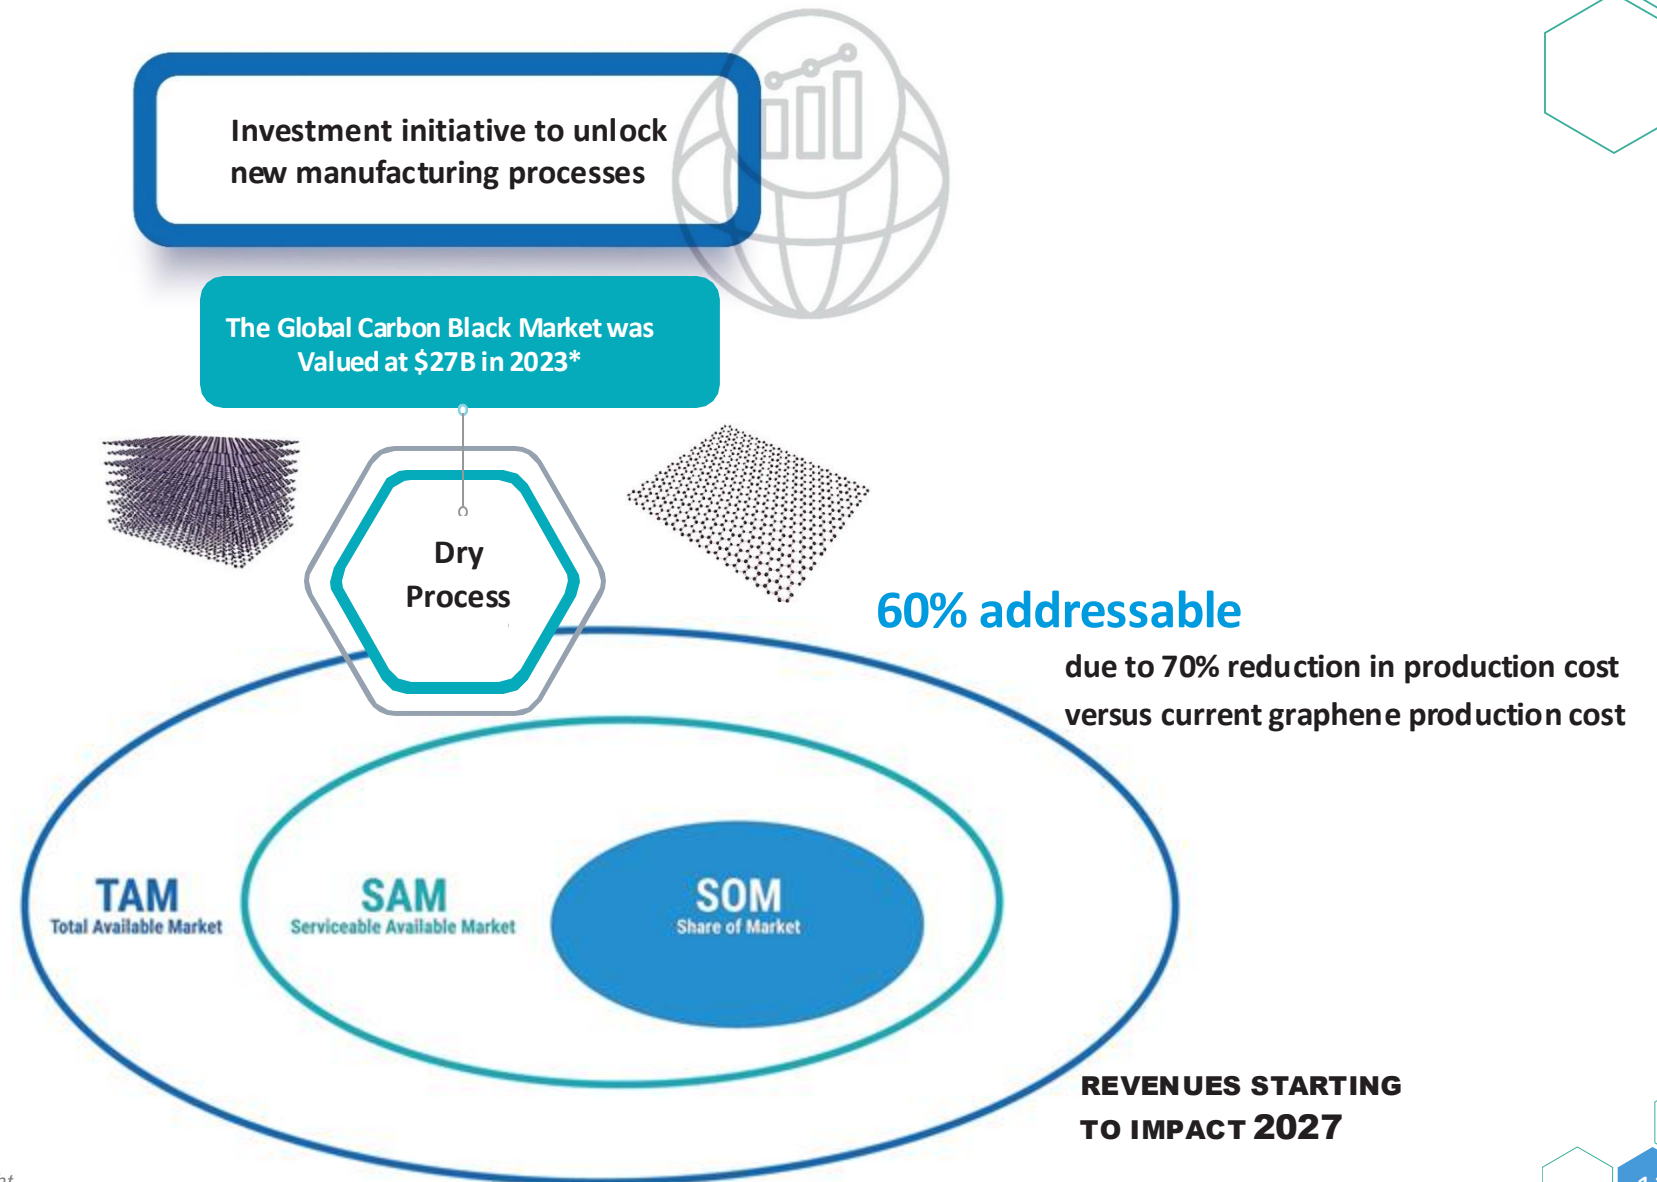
Investment initiative to unlock new manufacturing processes

The Global Carbon Black Market was Valued at $27B in 2023*

Dry Process

60% addressable

due to 70% reduction in production cost versus current graphene production cost

TAM
Total Available Market

SAM
Serviceable Available Market

SOM
Share of Market

REVENUES STARTING TO IMPACT 2027